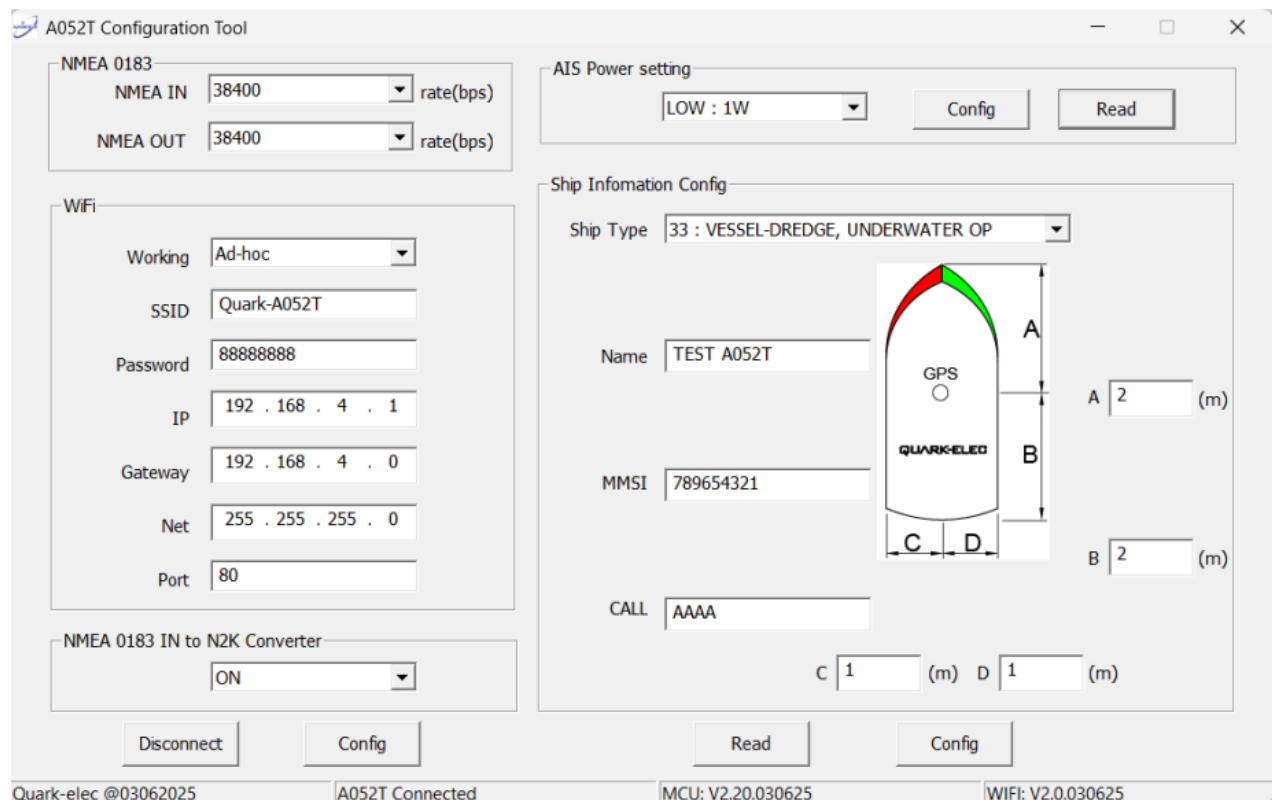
A052T Configuration Tool

NMEA 0183
NMEA IN 38400 rate(bps)
NMEA OUT 38400 rate(bps)

AIS Power setting
LOW : 1W
Config
Read

WiFi
Working Ad-hoc
SSID Quark-A052T
Password 88888888
IP 192 . 168 . 4 . 1
Gateway 192 . 168 . 4 . 0
Net 255 . 255 . 255 . 0
Port 80

Ship Infomation Config
Ship Type 33 : VESSEL-DREDGE, UNDERWATER OP
Name TEST A052T
MMSI 789654321
CALL AAAA
A
GPS
QUARK-ELEC
B
C D
A 2 (m)
B 2 (m)
C 1 (m) D 1 (m)

NMEA 0183 IN to N2K Converter
ON

Disconnect
Config
Read
Config

Quark-elec @03062025
A052T Connected
MCU: V2.20.030625
WIFI: V2.0.030625